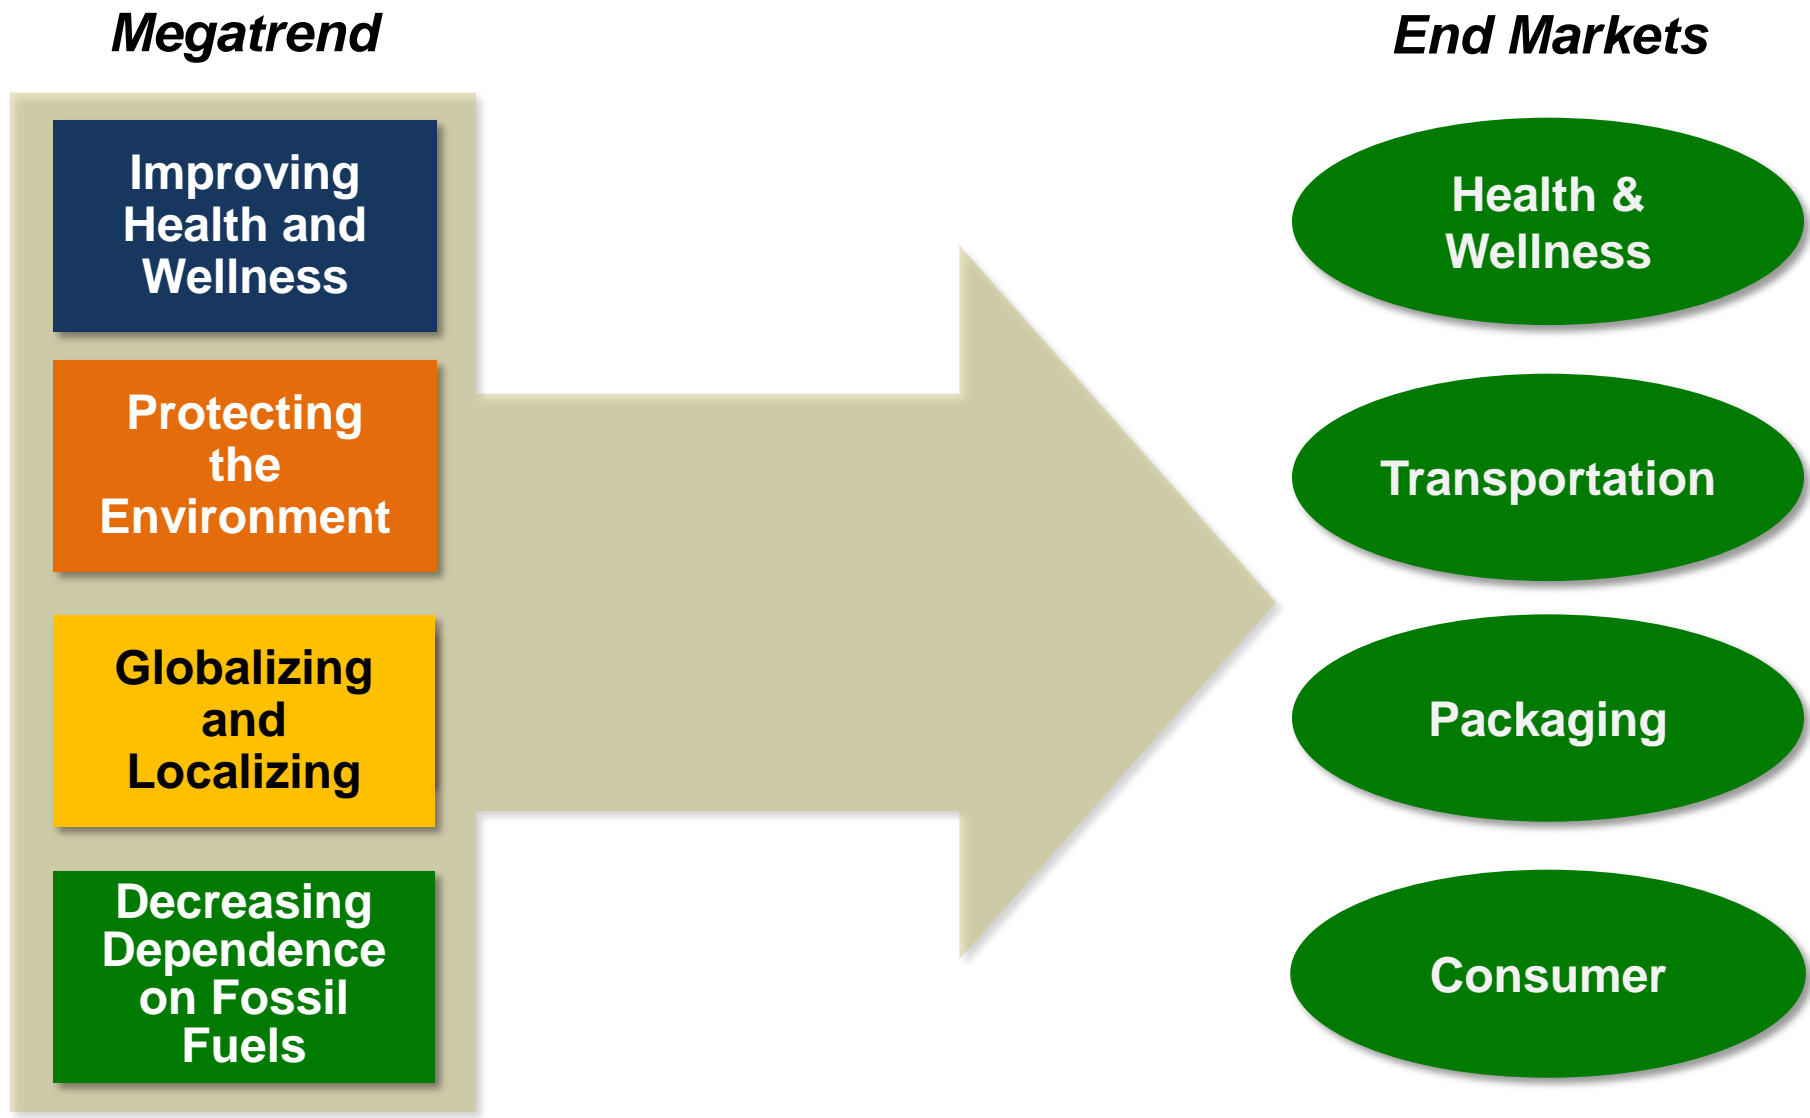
Megatrend

End Markets

Improving Health and Wellness

Protecting the Environment

Globalizing and Localizing

Decreasing Dependence on Fossil Fuels

Health & Wellness

Transportation

Packaging

Consumer